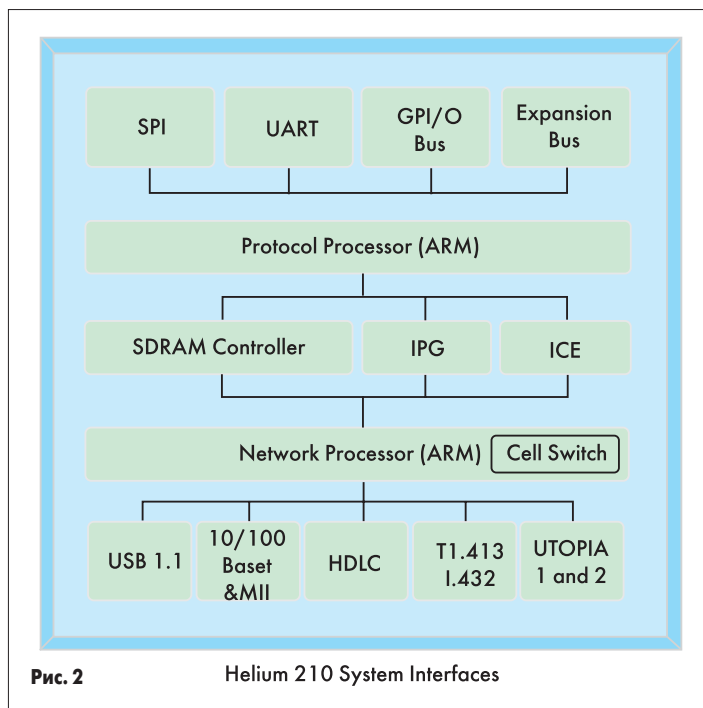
SPI

UART

GPI/O Bus

Expansion Bus

Protocol Processor (ARM)

SDRAM Controller

IPG

ICE

Network Processor (ARM)

Cell Switch

USB 1.1

10/100 Baset &MII

HDLC

T1.413 I.432

UTOPIA 1 and 2

Рис. 2

Helium 210 System Interfaces